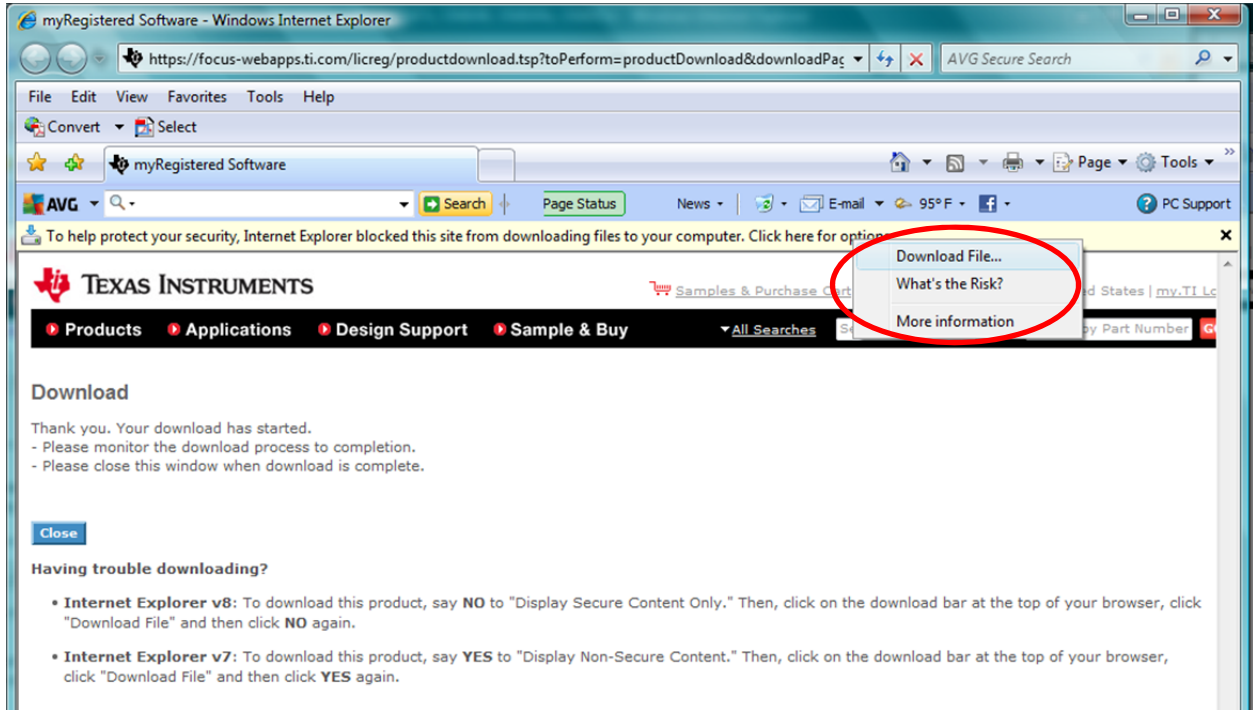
myRegistered Software - Windows Internet Explorer

https://focus-webapps.ti.com/licreg/productdownload.tsp?toPerform=productDownload&downloadPag

AVG Secure Search

File Edit View Favorites Tools Help

Convert Select

myRegistered Software

Page Tools

AVG Search Page Status News E-mail 95°F PC Support

To help protect your security, Internet Explorer blocked this site from downloading files to your computer. Click here for options

Download File...
What's the Risk?
More information

TEXAS INSTRUMENTS

Samples & Purchase Cart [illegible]d States | my.TI Lo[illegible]

Products Applications Design Support Sample & Buy All Searches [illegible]y Part Number G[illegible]

Download

Thank you. Your download has started.
- Please monitor the download process to completion.
- Please close this window when download is complete.

Close

Having trouble downloading?

• Internet Explorer v8: To download this product, say NO to "Display Secure Content Only." Then, click on the download bar at the top of your browser, click "Download File" and then click NO again.

• Internet Explorer v7: To download this product, say YES to "Display Non-Secure Content." Then, click on the download bar at the top of your browser, click "Download File" and then click YES again.